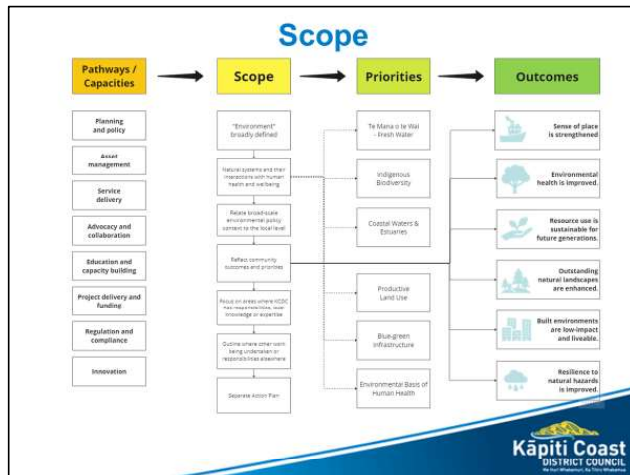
Scope

Pathways / Capacities

Scope

Priorities

Outcomes

Planning and policy

Asset management

Service delivery

Advocacy and collaboration

Education and capacity building

Project delivery and funding

Regulation and compliance

Innovation

"Environment" broadly defined

Natural systems and their interactions with human health and wellbeing

Relate broadscale environmental policy context to the local level

Reflect community outcomes and priorities

Focus on areas where KCDC has responsibilities, level knowledge or expertise

Outline where other work being undertaken or responsibilities elsewhere

Separate Action Plan

Te Mana o te Wai - Fresh Water

Indigenous Biodiversity

Coastal Waters & Estuaries

Productive Land Use

Blue-green Infrastructure

Environmental Basis of Human Health

Sense of place is strengthened

Environmental health is improved.

Resource use is sustainable for future generations.

Outstanding natural landscapes are enhanced.

Built environments are low-impact and liveable.

Resilience to natural hazards is improved.

Kāpiti Coast DISTRICT COUNCIL
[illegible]